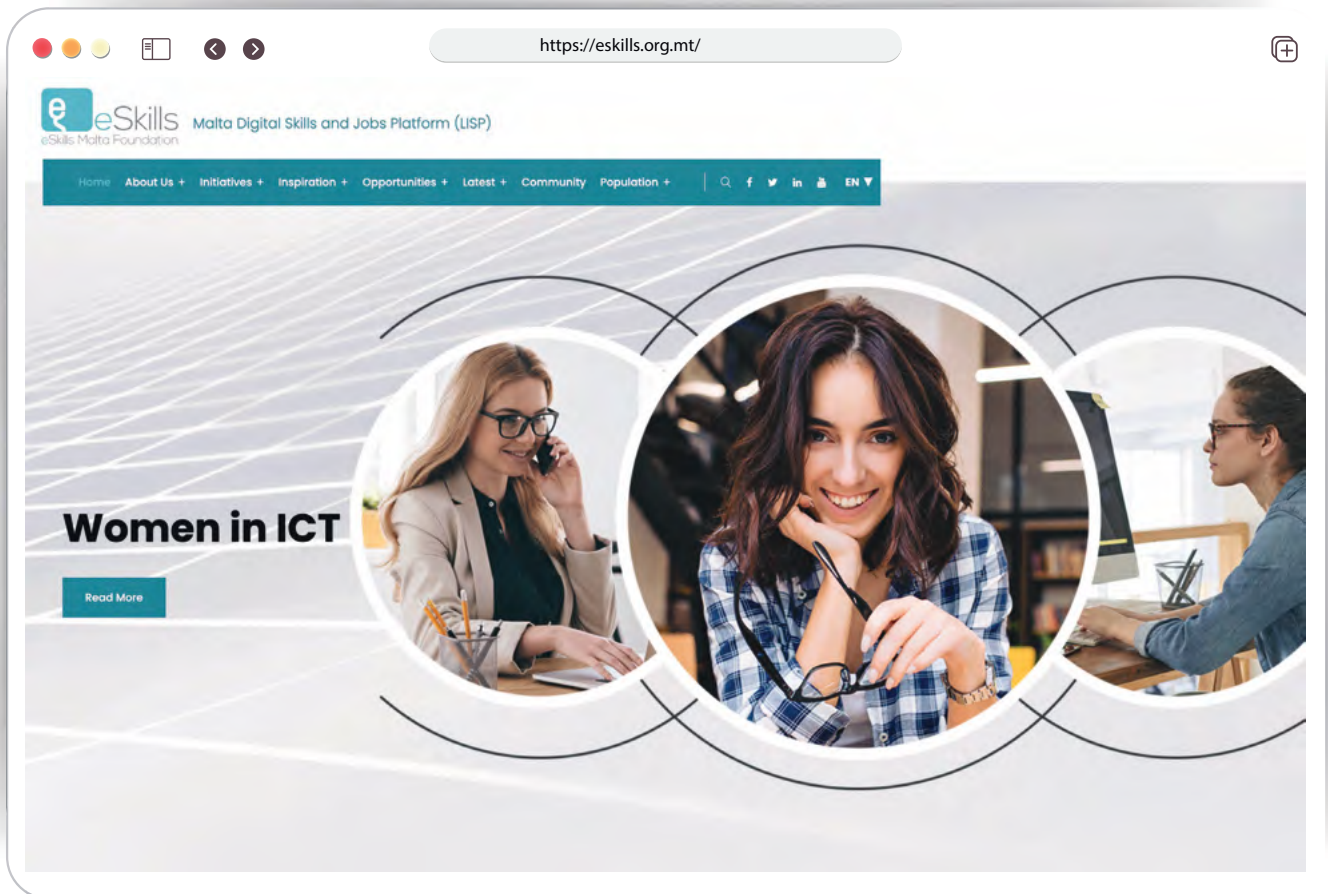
https://eskills.org.mt/

eSkills
eSkills Malta Foundation

Malta Digital Skills and Jobs Platform (LISP)

Home About Us + Initiatives + Inspiration + Opportunities + Latest + Community Population + EN

Women in ICT

Read More